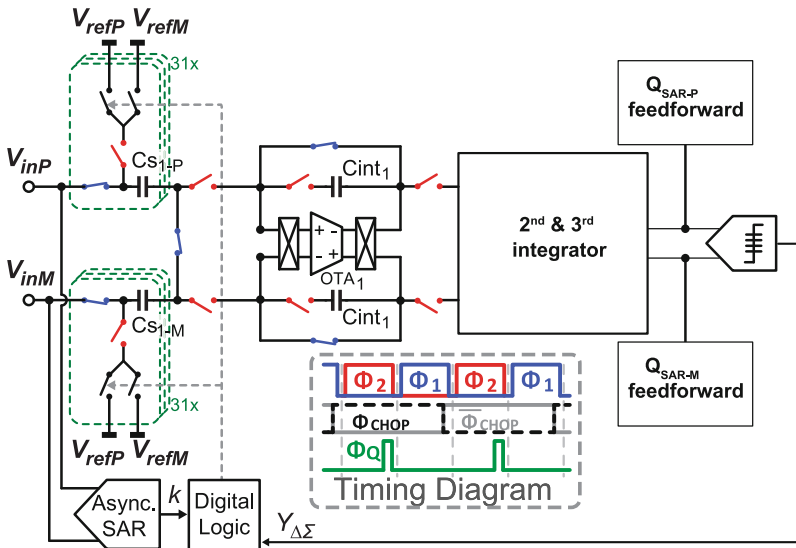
$V_{refP}$ $V_{refM}$

31x

$V_{inP}$

$Cs_{1-P}$

$V_{inM}$

$Cs_{1-M}$

31x

$V_{refP}$ $V_{refM}$

$Cint_1$

+ -

- +

$OTA_1$

$Cint_1$

2nd & 3rd integrator

$Q_{SAR-P}$ feedforward

$Q_{SAR-M}$ feedforward

$\Phi_2$ $\Phi_1$ $\Phi_2$ $\Phi_1$

$\Phi_{CHOP}$ $\overline{\Phi}_{CHOP}$

$\Phi_Q$

Timing Diagram

Async. SAR

$k$

Digital Logic

$Y_{\Delta\Sigma}$